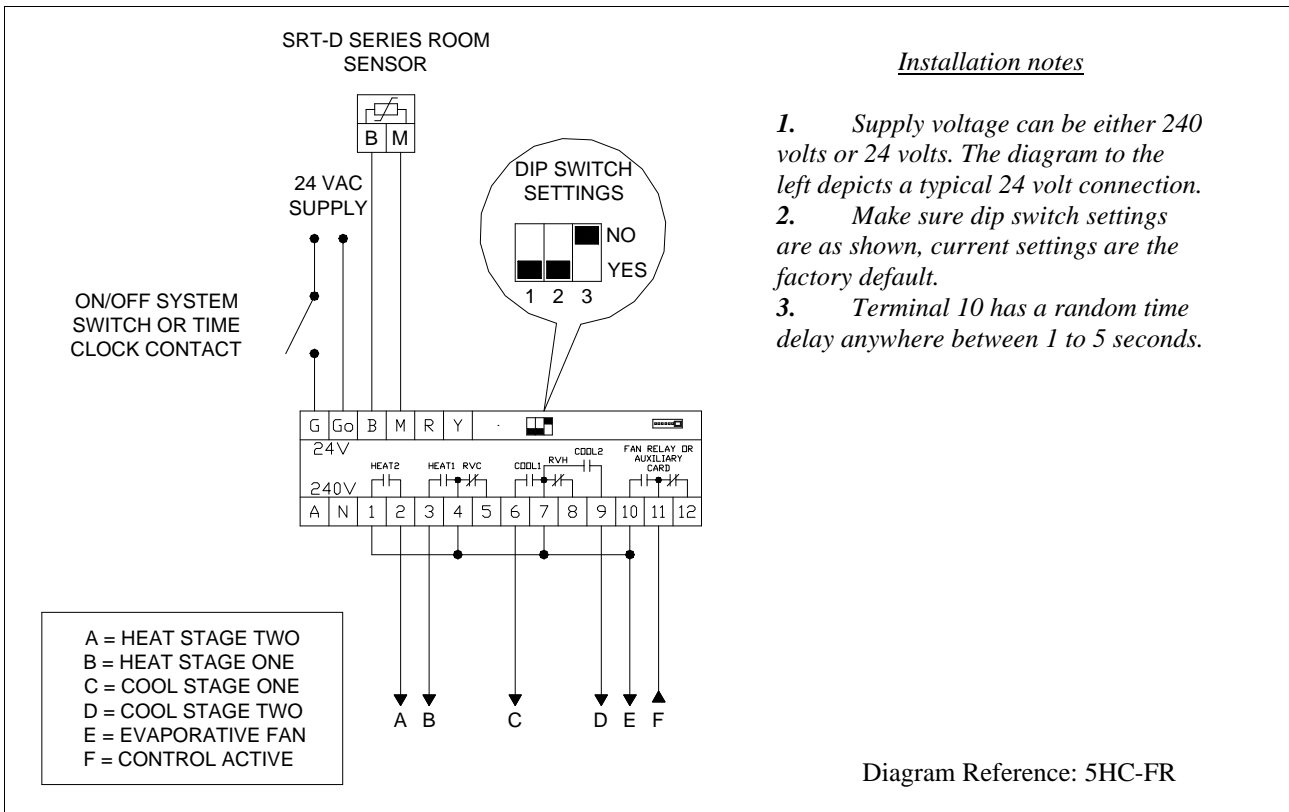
SRT-D SERIES ROOM SENSOR

B M

24 VAC SUPPLY

ON/OFF SYSTEM SWITCH OR TIME CLOCK CONTACT

DIP SWITCH SETTINGS

NO

YES

1 2 3

| G | Go | B | M | R | Y |
|---|---|---|---|---|---|

24V

HEAT2 HEAT1 RVC COOL1 RVH COOL2 FAN RELAY OR AUXILIARY CARD

240V

| A | N | 1 | 2 | 3 | 4 | 5 | 6 | 7 | 8 | 9 | 10 | 11 | 12 |
|---|---|---|---|---|---|---|---|---|---|---|---|---|---|

A B C D E F

A = HEAT STAGE TWO
B = HEAT STAGE ONE
C = COOL STAGE ONE
D = COOL STAGE TWO
E = EVAPORATIVE FAN
F = CONTROL ACTIVE

Installation notes

1. Supply voltage can be either 240 volts or 24 volts. The diagram to the left depicts a typical 24 volt connection.
2. Make sure dip switch settings are as shown, current settings are the factory default.
3. Terminal 10 has a random time delay anywhere between 1 to 5 seconds.

Diagram Reference: 5HC-FR